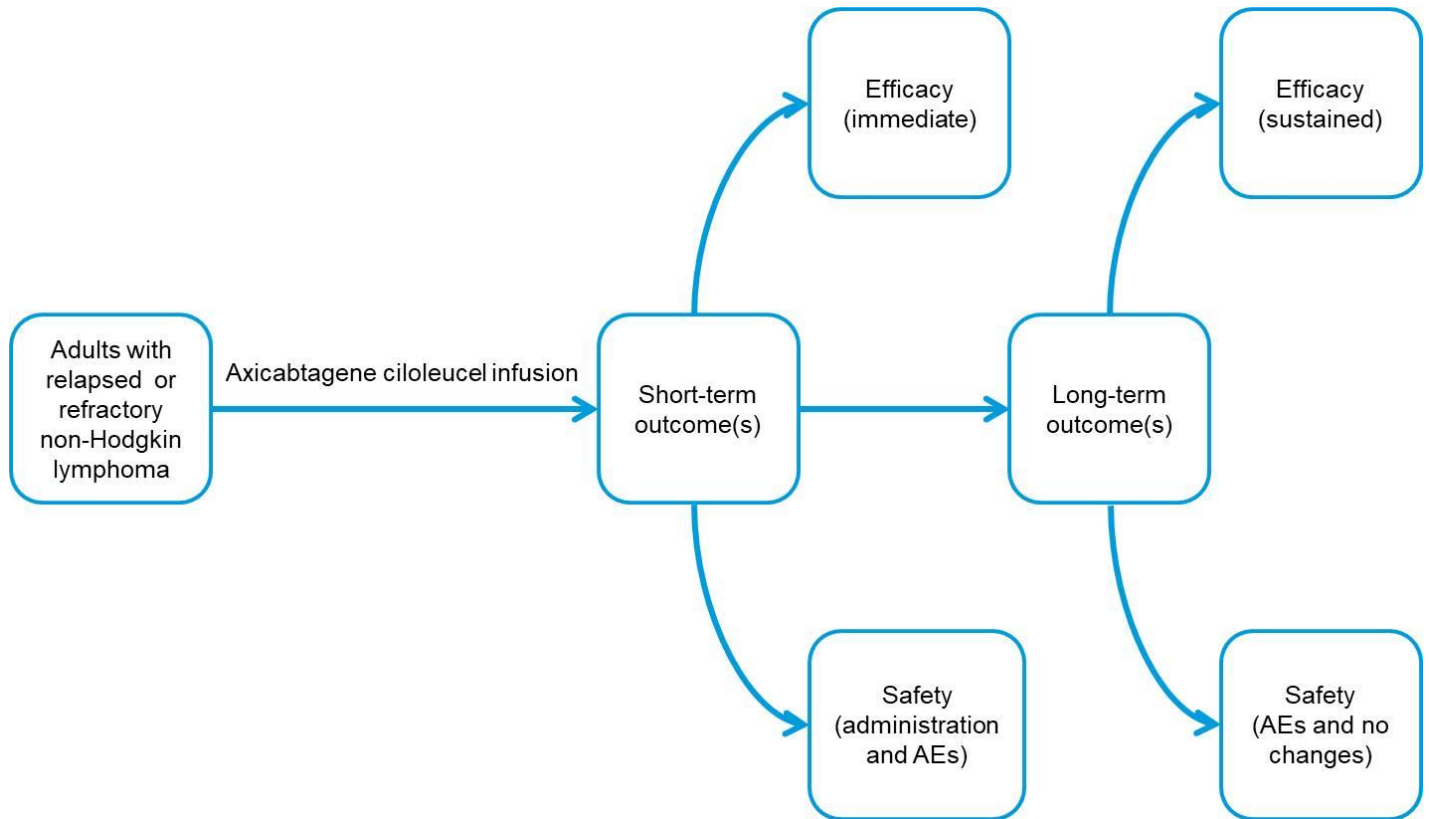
Adults with relapsed or refractory non-Hodgkin lymphoma

Axicabtagene ciloleucel infusion

Short-term outcome(s)

Efficacy (immediate)

Safety (administration and AEs)

Long-term outcome(s)

Efficacy (sustained)

Safety (AEs and no changes)